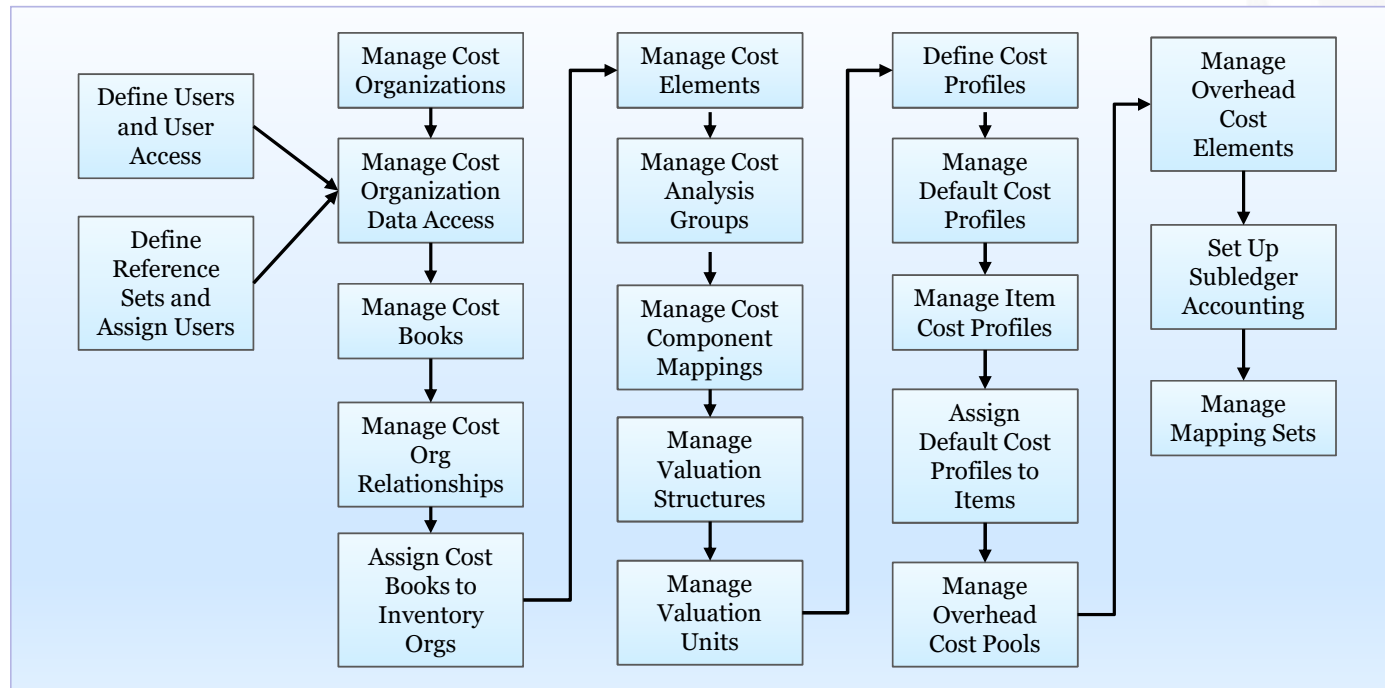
Define Users and User Access

Define Reference Sets and Assign Users

Manage Cost Organizations

Manage Cost Organization Data Access

Manage Cost Books

Manage Cost Org Relationships

Assign Cost Books to Inventory Orgs

Manage Cost Elements

Manage Cost Analysis Groups

Manage Cost Component Mappings

Manage Valuation Structures

Manage Valuation Units

Define Cost Profiles

Manage Default Cost Profiles

Manage Item Cost Profiles

Assign Default Cost Profiles to Items

Manage Overhead Cost Pools

Manage Overhead Cost Elements

Set Up Subledger Accounting

Manage Mapping Sets